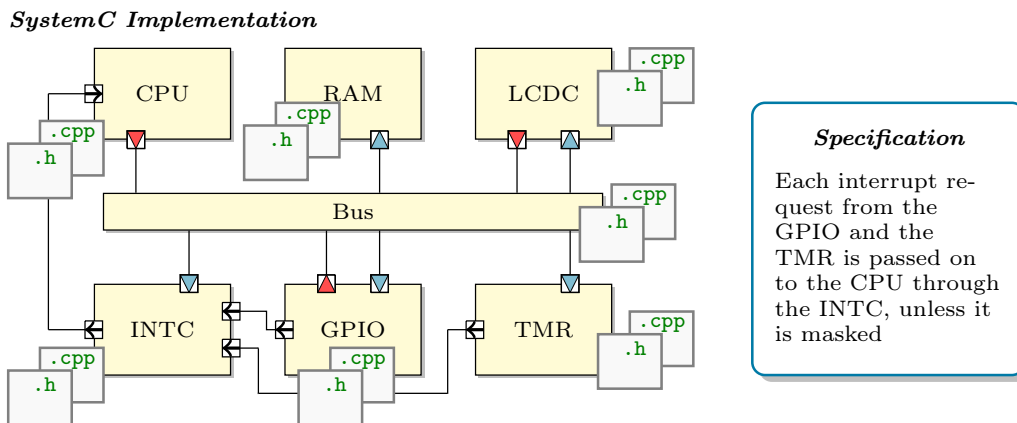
SystemC Implementation

CPU

.cpp
.h

RAM

.cpp
.h

LCDC

.cpp
.h

Bus

.cpp
.h

INTC

.cpp
.h

GPIO

.cpp
.h

TMR

.cpp
.h

Specification

Each interrupt request from the GPIO and the TMR is passed on to the CPU through the INTC, unless it is masked